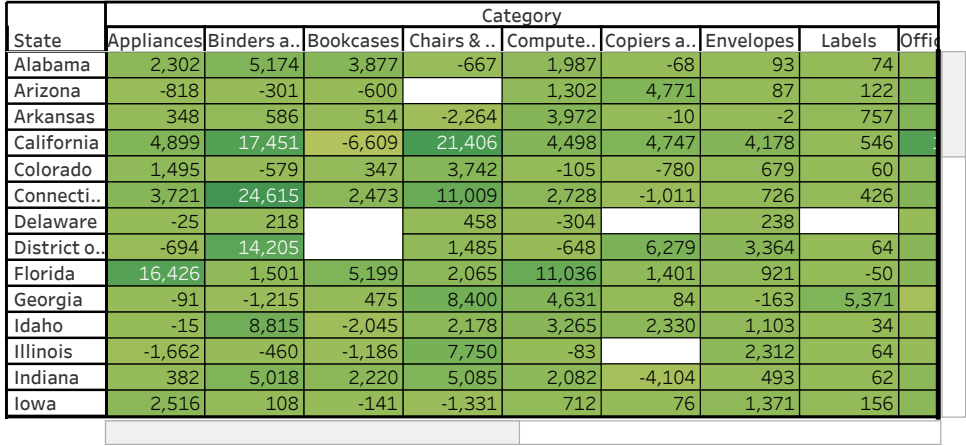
| State | Appliances | Binders a.. | Bookcases | Chairs & .. | Compute.. | Copiers a.. | Envelopes | Labels | Offic |
|---|---|---|---|---|---|---|---|---|---|
| Alabama | 2,302 | 5,174 | 3,877 | -667 | 1,987 | -68 | 93 | 74 | |
| Arizona | -818 | -301 | -600 | | 1,302 | 4,771 | 87 | 122 | |
| Arkansas | 348 | 586 | 514 | -2,264 | 3,972 | -10 | -2 | 757 | |
| California | 4,899 | 17,451 | -6,609 | 21,406 | 4,498 | 4,747 | 4,178 | 546 | |
| Colorado | 1,495 | -579 | 347 | 3,742 | -105 | -780 | 679 | 60 | |
| Connecti.. | 3,721 | 24,615 | 2,473 | 11,009 | 2,728 | -1,011 | 726 | 426 | |
| Delaware | -25 | 218 | | 458 | -304 | | 238 | | |
| District o.. | -694 | 14,205 | | 1,485 | -648 | 6,279 | 3,364 | 64 | |
| Florida | 16,426 | 1,501 | 5,199 | 2,065 | 11,036 | 1,401 | 921 | -50 | |
| Georgia | -91 | -1,215 | 475 | 8,400 | 4,631 | 84 | -163 | 5,371 | |
| Idaho | -15 | 8,815 | -2,045 | 2,178 | 3,265 | 2,330 | 1,103 | 34 | |
| Illinois | -1,662 | -460 | -1,186 | 7,750 | -83 | | 2,312 | 64 | |
| Indiana | 382 | 5,018 | 2,220 | 5,085 | 2,082 | -4,104 | 493 | 62 | |
| Iowa | 2,516 | 108 | -141 | -1,331 | 712 | 76 | 1,371 | 156 | |

Category